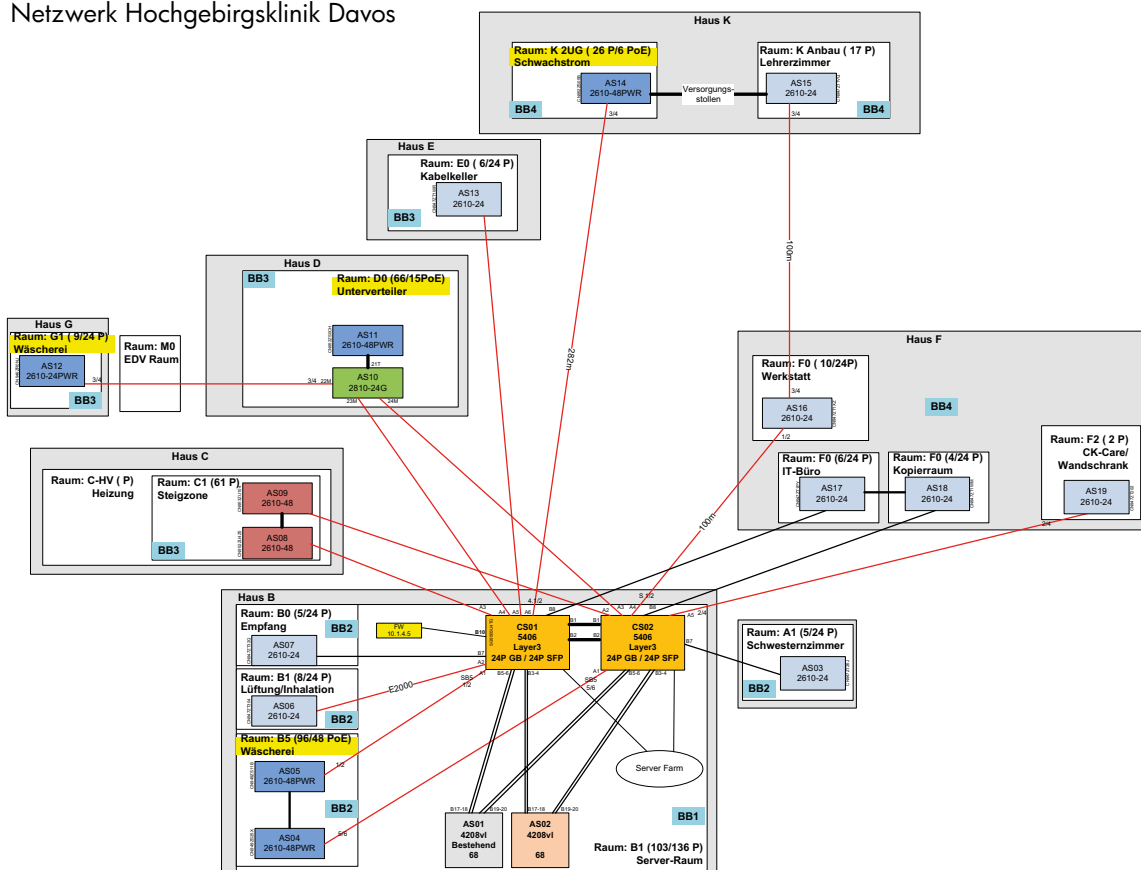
Netzwerk Hochgebirgsklinik Davos

Haus K
Raum: K 2UG ( 26 P/6 PoE)
Schwachstrom
AS14
2610-48PWR
3/4
BB4
Versorgungs-
stollen
Raum: K Anbau ( 17 P)
Lehrerzimmer
AS15
2610-24
3/4
BB4

Haus E
Raum: E0 ( 6/24 P)
Kabelkeller
AS13
2610-24
BB3

Haus D
BB3
Raum: D0 (66/15PoE)
Unterverteiler
AS11
2610-48PWR
21T
AS10
2810-24G
3/4
22M
23M
24M

Haus G
Raum: G1 ( 9/24 P)
Wäscherei
AS12
2610-24PWR
3/4
BB3
Raum: M0
EDV Raum

282m
100m

Haus F
Raum: F0 ( 10/24P)
Werkstatt
3/4
AS16
2610-24
1/2
BB4
Raum: F0 (6/24 P)
IT-Büro
AS17
2610-24
Raum: F0 (4/24 P)
Kopierraum
AS18
2610-24
Raum: F2 ( 2 P)
CK-Care/
Wandschrank
AS19
2610-24
2/4

Haus C
Raum: C-HV ( P)
Heizung
Raum: C1 (61 P)
Steigzone
AS09
2610-48
AS08
2610-48
BB3

100m

Haus B
Raum: B0 (5/24 P)
Empfang
BB2
AS07
2610-24
FW
10.1.4.5
B16
B7
A2
CS01
5406
Layer3
24P GB / 24P SFP
A3
A4
A5
A6
4.1/2
B8
B1
B2
B3
CS02
5406
Layer3
24P GB / 24P SFP
A2
A3
A4
B8
5.1/2
A5
2/4
B7
A1
B5-6
B3-4
SB5
1/2
SB5
5/6
Raum: B1 (8/24 P)
Lüftung/Inhalation
AS06
2610-24
BB2
E2000
Raum: B5 (96/48 PoE)
Wäscherei
AS05
2610-48PWR
1/2
BB2
AS04
2610-48PWR
5/6
Server Farm
B17-18
B19-20
B17-18
B19-20
AS01
4208vl
Bestehend
68
AS02
4208vl
68
BB1
Raum: B1 (103/136 P)
Server-Raum

Raum: A1 (5/24 P)
Schwesternzimmer
AS03
2610-24
BB2